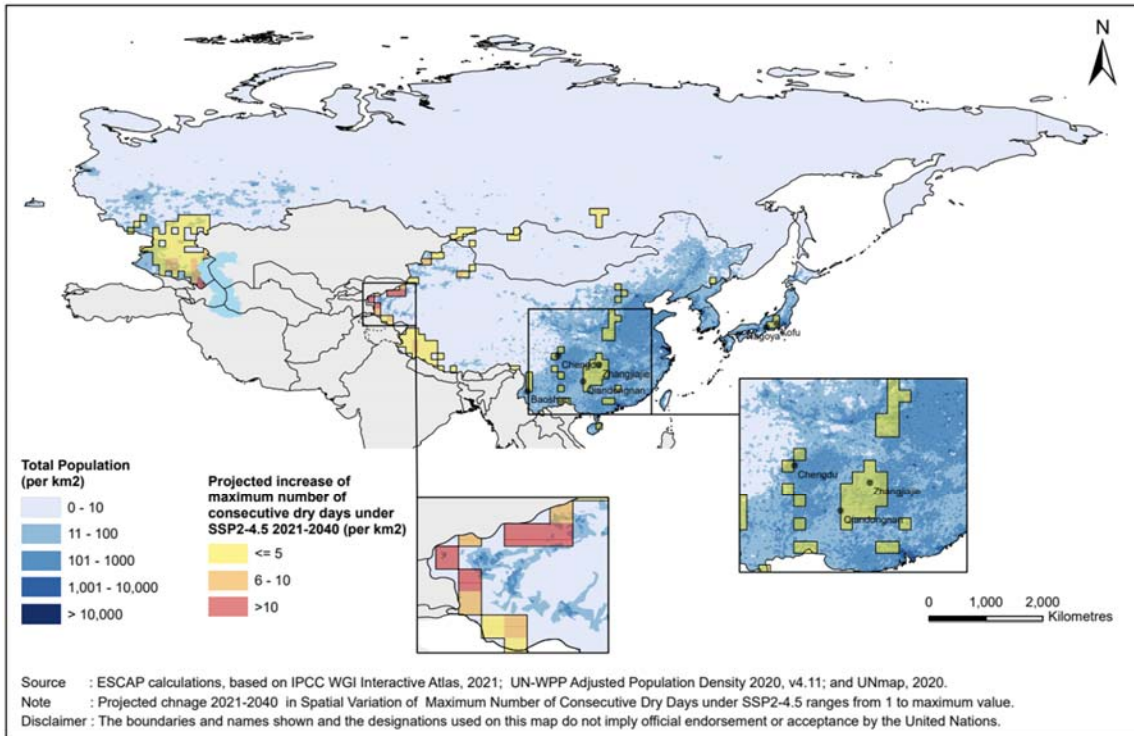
N

Kofu
Nagoya
Chengdu
Zhangjiajie
Qiandongnan
Baoshan

Chengdu
Zhangjiajie
Qiandongnan

Total Population (per km2)
0 - 10
11 - 100
101 - 1000
1,001 - 10,000
> 10,000

Projected increase of maximum number of consecutive dry days under SSP2-4.5 2021-2040 (per km2)
<= 5
6 - 10
>10

0 1,000 2,000 Kilometres

Source : ESCAP calculations, based on IPCC WGI Interactive Atlas, 2021; UN-WPP Adjusted Population Density 2020, v4.11; and UNmap, 2020.
Note : Projected chnage 2021-2040 in Spatial Variation of Maximum Number of Consecutive Dry Days under SSP2-4.5 ranges from 1 to maximum value.
Disclaimer : The boundaries and names shown and the designations used on this map do not imply official endorsement or acceptance by the United Nations.